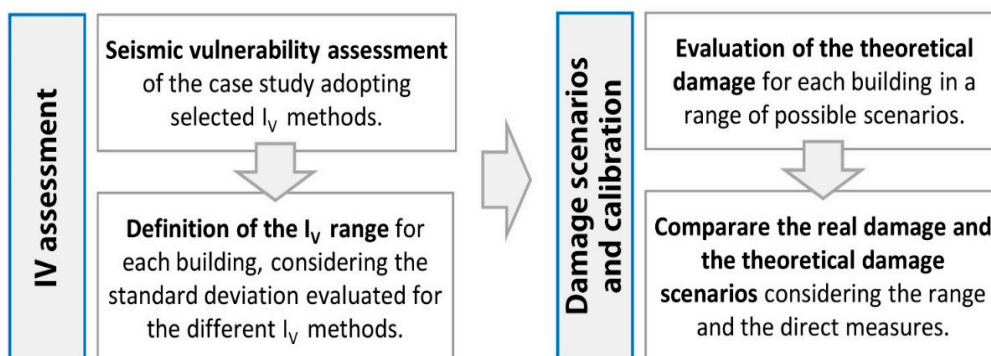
IV assessment

**Seismic vulnerability assessment** of the case study adopting selected $I_V$ methods.

**Definition of the $I_V$ range** for each building, considering the standard deviation evaluated for the different $I_V$ methods.

Damage scenarios and calibration

**Evaluation of the theoretical damage** for each building in a range of possible scenarios.

**Comparare the real damage and the theoretical damage scenarios** considering the range and the direct measures.